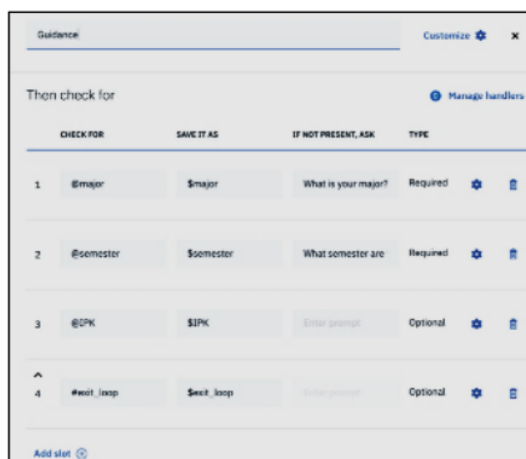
Guidance

Customize

Then check for

Manage handlers

| | CHECK FOR | SAVE IT AS | IF NOT PRESENT, ASK | TYPE |
|---|---|---|---|---|
| 1 | @major | $major | What is your major? | Required |
| 2 | @semester | $semester | What semester are | Required |
| 3 | @IPK | $IPK | Enter prompt | Optional |
| 4 | #exit_loop | $exit_loop | Enter prompt | Optional |

Add slot